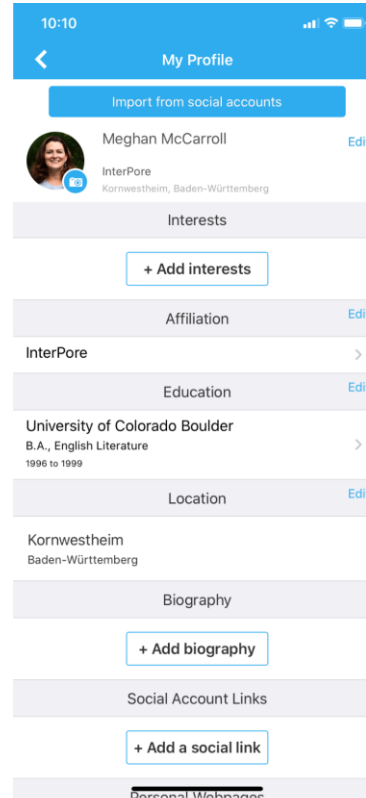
10:10

My Profile

Import from social accounts

Meghan McCarroll

Edi

InterPore

Kornwestheim, Baden-Württemberg

Interests

+ Add interests

Affiliation

Edi

InterPore

Education

Edi

University of Colorado Boulder

B.A., English Literature

1996 to 1999

Location

Edi

Kornwestheim

Baden-Württemberg

Biography

+ Add biography

Social Account Links

+ Add a social link

Personal Webpages